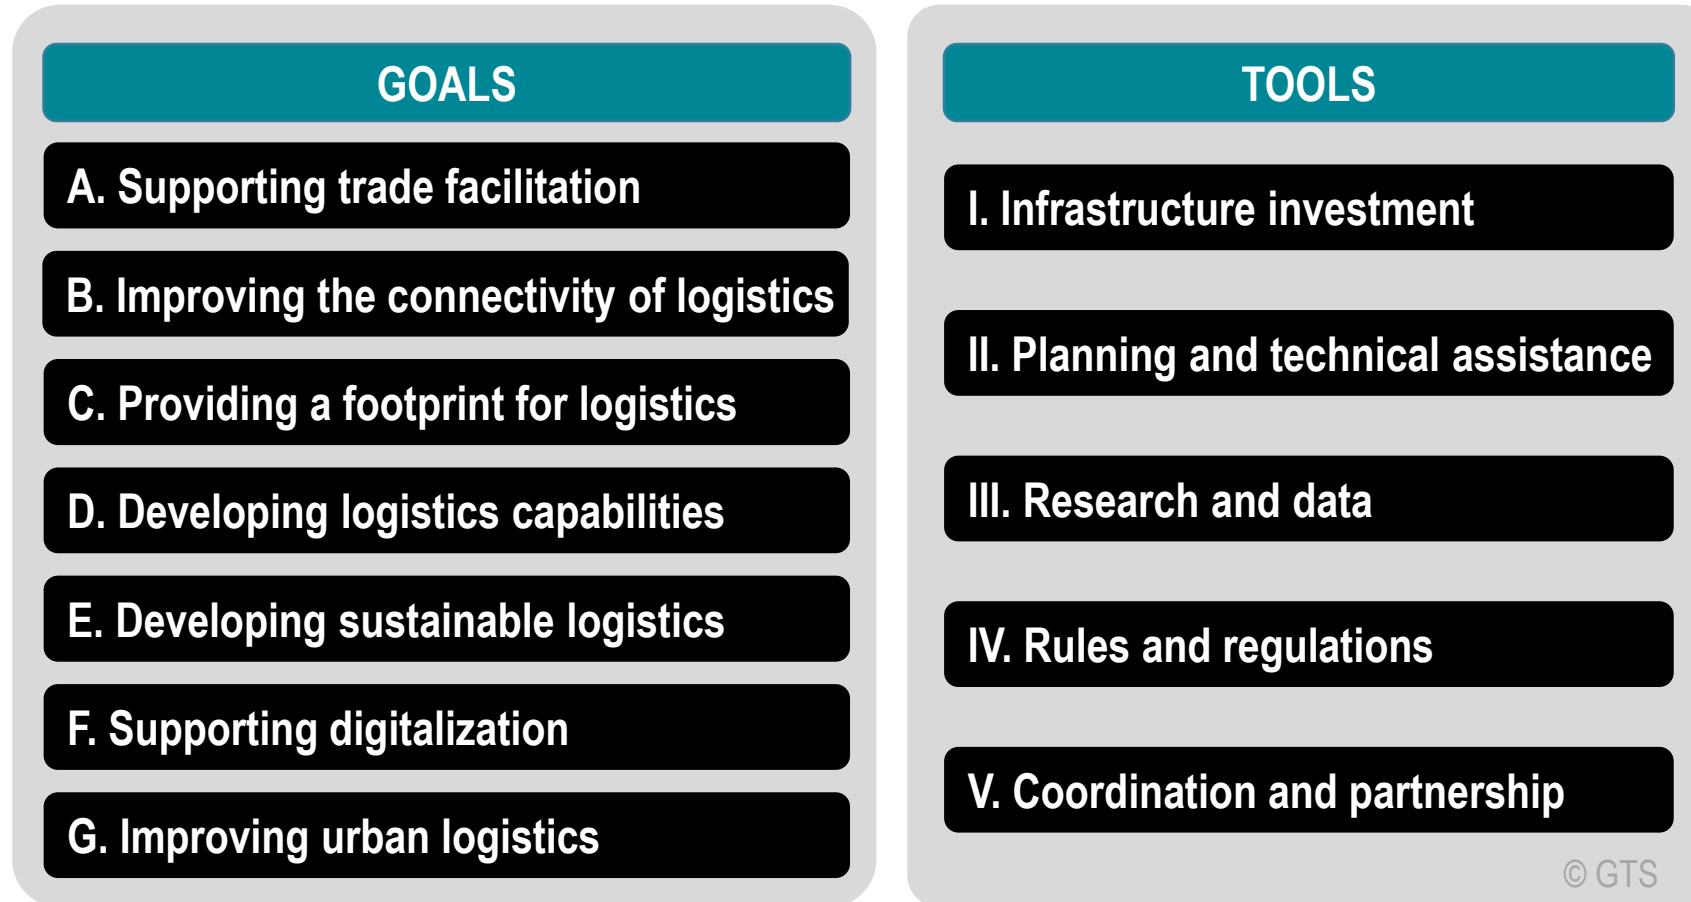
GOALS

A. Supporting trade facilitation

B. Improving the connectivity of logistics

C. Providing a footprint for logistics

D. Developing logistics capabilities

E. Developing sustainable logistics

F. Supporting digitalization

G. Improving urban logistics

TOOLS

I. Infrastructure investment

II. Planning and technical assistance

III. Research and data

IV. Rules and regulations

V. Coordination and partnership

© GTS